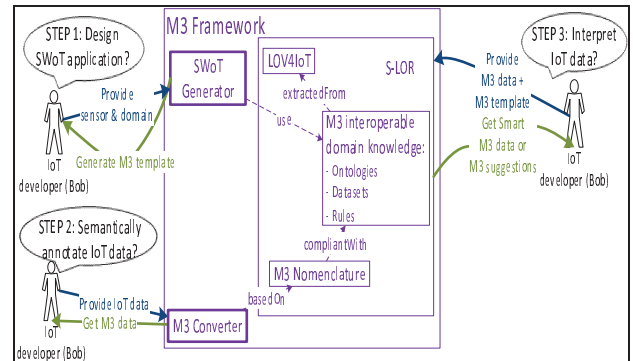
STEP 1: Design SWoT application?

IoT developer (Bob)

Provide sensor & domain

Generate M3 template

M3 Framework

SWoT Generator

LOV4IoT

S-LOR

extractedFrom

use

M3 interoperable domain knowledge:
- Ontologies
- Datasets
- Rules

compliantWith

M3 Nomenclature

basedOn

STEP 2: Semantically annotate IoT data?

IoT developer (Bob)

Provide IoT data

Get M3 data

M3 Converter

STEP 3: Interpret IoT data?

Provide M3 data + M3 template

Get Smart M3 data or M3 suggestions

IoT developer (Bob)